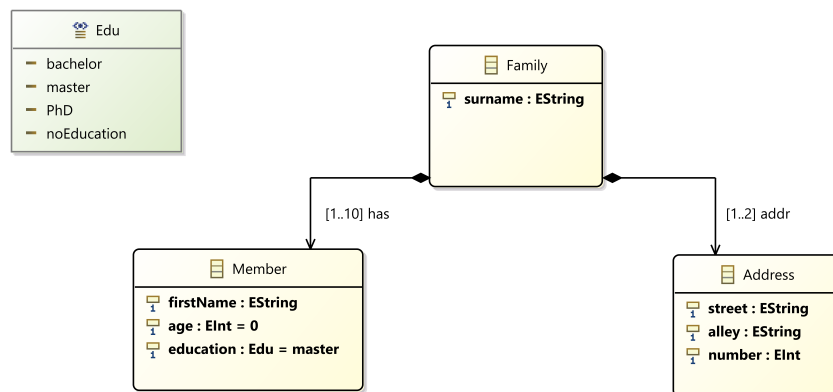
Edu

bachelor
master
PhD
noEducation

Family

surname : EString

[1..10] has

[1..2] addr

Member

firstName : EString
age : EInt = 0
education : Edu = master

Address

street : EString
alley : EString
number : EInt